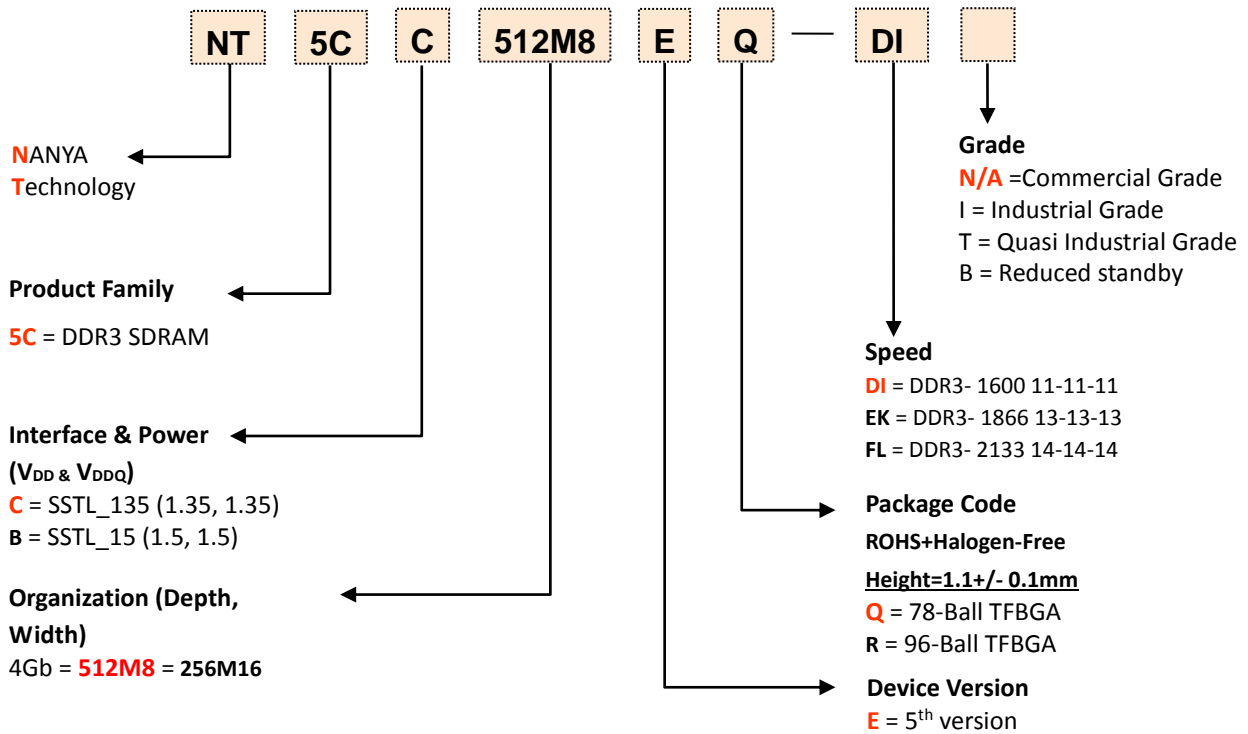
NT 5C C 512M8 E Q — DI

NANYA
Technology

Product Family

5C = DDR3 SDRAM

Interface & Power
($V_{DD}$ & $V_{DDQ}$)
C = SSTL_135 (1.35, 1.35)
B = SSTL_15 (1.5, 1.5)

Organization (Depth, Width)
4Gb = 512M8 = 256M16

Grade
N/A =Commercial Grade
I = Industrial Grade
T = Quasi Industrial Grade
B = Reduced standby

Speed
DI = DDR3- 1600 11-11-11
EK = DDR3- 1866 13-13-13
FL = DDR3- 2133 14-14-14

Package Code
ROHS+Halogen-Free
Height=1.1+/- 0.1mm
Q = 78-Ball TFBGA
R = 96-Ball TFBGA

Device Version
E = 5$^{th}$ version